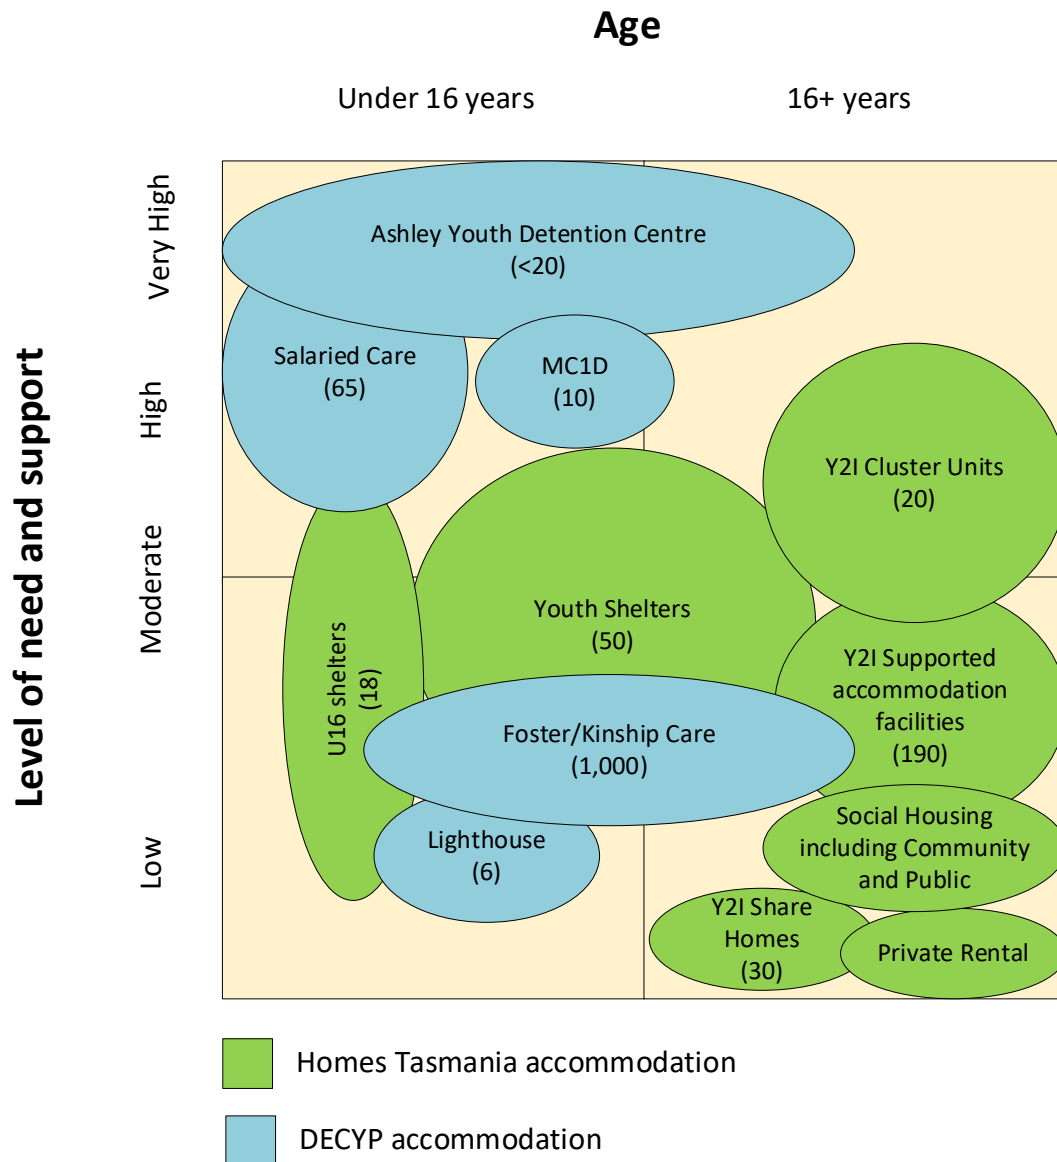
Age

Under 16 years

16+ years

Level of need and support

Very High

High

Moderate

Low

Ashley Youth Detention Centre (<20)

Salaried Care (65)

MC1D (10)

Y2I Cluster Units (20)

Youth Shelters (50)

U16 shelters (18)

Y2I Supported accommodation facilities (190)

Foster/Kinship Care (1,000)

Lighthouse (6)

Social Housing including Community and Public

Y2I Share Homes (30)

Private Rental

Homes Tasmania accommodation

DECYP accommodation